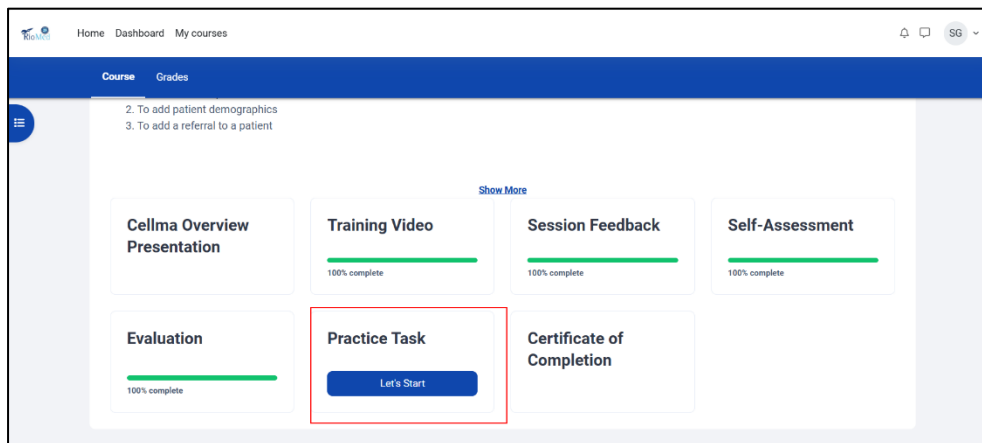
RioMed

Home Dashboard My courses

SG

Course Grades

2. To add patient demographics
3. To add a referral to a patient

Show More

Cellma Overview Presentation

Training Video
100% complete

Session Feedback
100% complete

Self-Assessment
100% complete

Evaluation
100% complete

Practice Task
Let's Start

Certificate of Completion